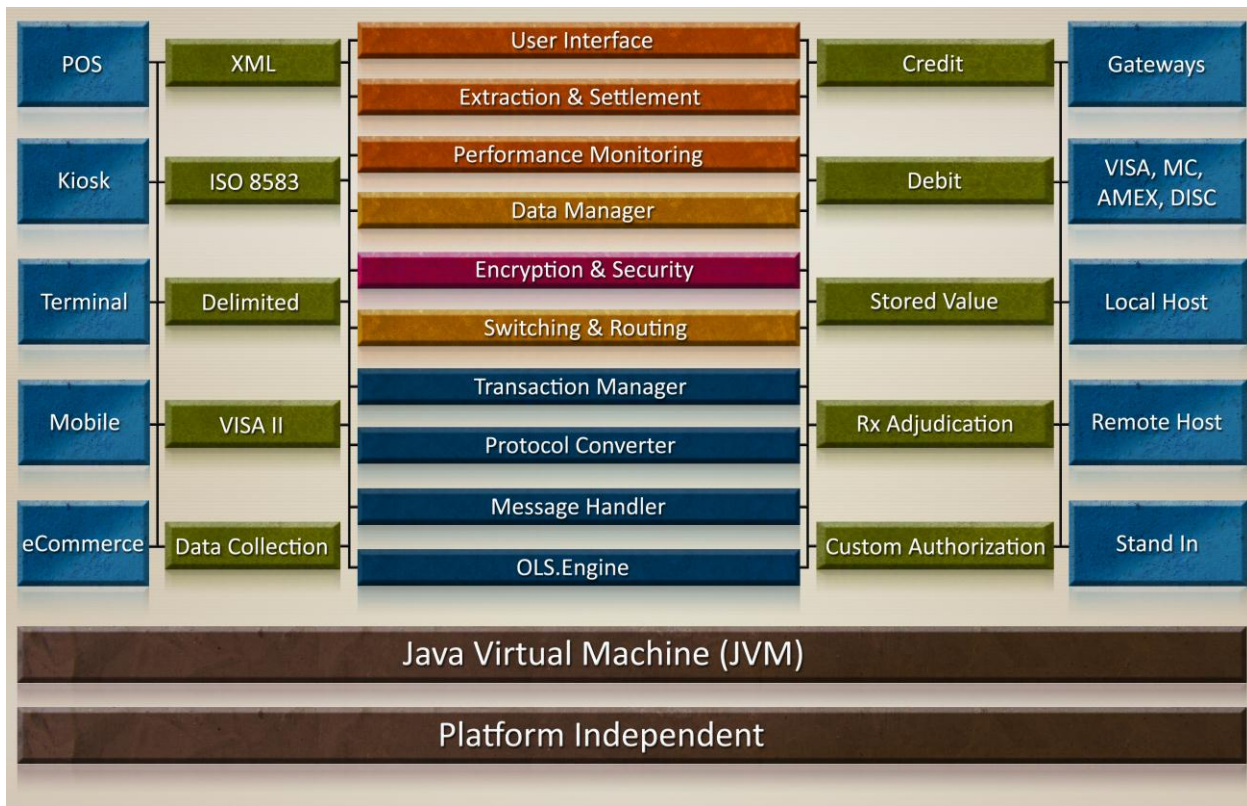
POS

Kiosk

Terminal

Mobile

eCommerce

XML

ISO 8583

Delimited

VISA II

Data Collection

User Interface

Extraction & Settlement

Performance Monitoring

Data Manager

Encryption & Security

Switching & Routing

Transaction Manager

Protocol Converter

Message Handler

OLS.Engine

Credit

Debit

Stored Value

Rx Adjudication

Custom Authorization

Gateways

VISA, MC, AMEX, DISC

Local Host

Remote Host

Stand In

Java Virtual Machine (JVM)

Platform Independent